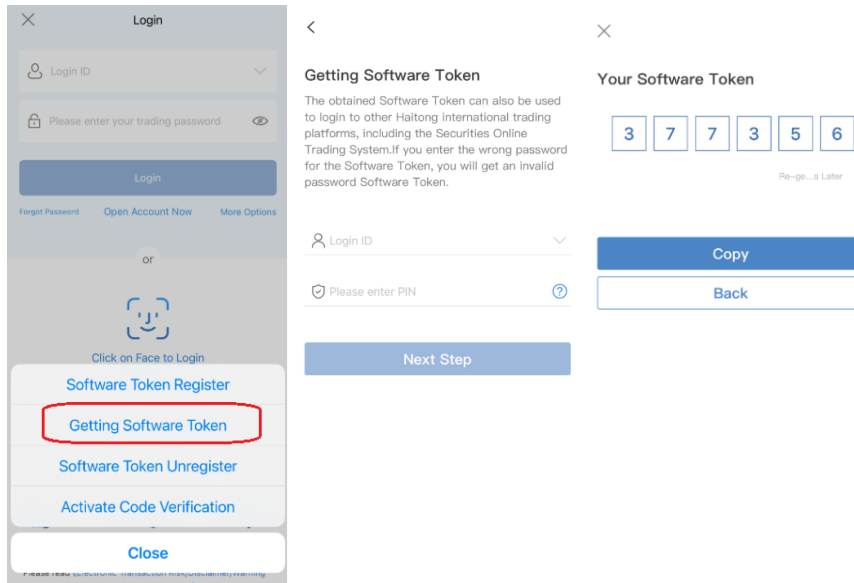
Login

Login ID

Please enter your trading password

Login

Forgot Password Open Account Now More Options

or

Click on Face to Login

Software Token Register

Getting Software Token

Software Token Unregister

Activate Code Verification

Close

Please read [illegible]

Getting Software Token

The obtained Software Token can also be used to login to other Haitong international trading platforms, including the Securities Online Trading System.If you enter the wrong password for the Software Token, you will get an invalid password Software Token.

Login ID

Please enter PIN

Next Step

Your Software Token

3 7 7 3 5 6

Re-ge...s Later

Copy

Back